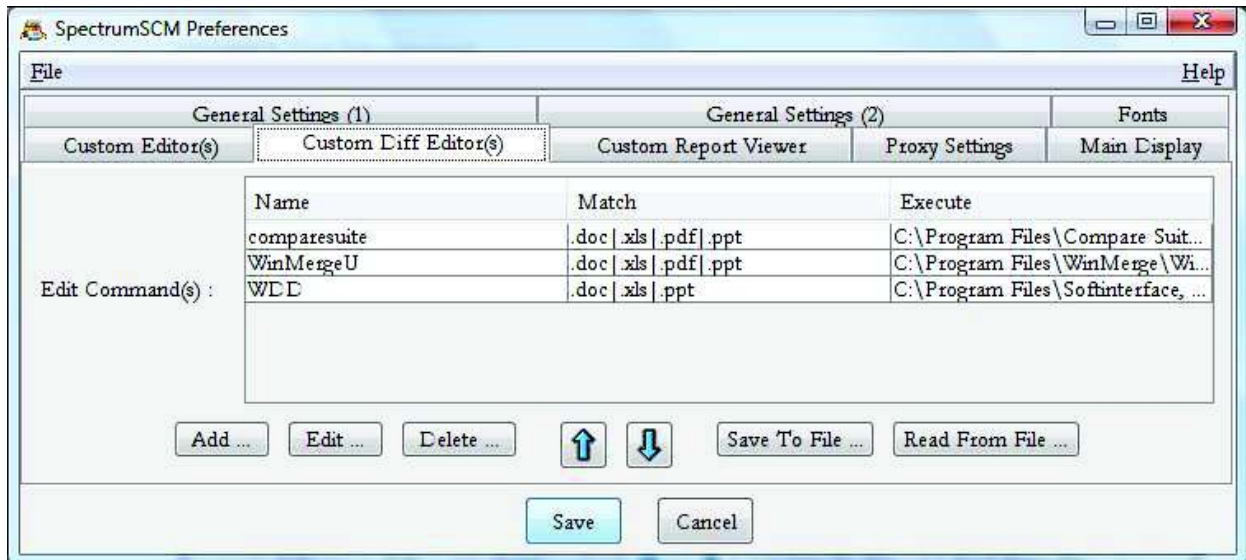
SpectrumSCM Preferences

File

Help

General Settings (1)

General Settings (2)

Fonts

Custom Editor(s)

Custom Diff Editor(s)

Custom Report Viewer

Proxy Settings

Main Display

Edit Command(s) :

| Name | Match | Execute |
|---|---|---|
| comparesuite | .doc\|.xls\|.pdf\|.ppt | C:\Program Files\Compare Suit... |
| WinMergeU | .doc\|.xls\|.pdf\|.ppt | C:\Program Files\WinMerge\Wi... |
| WDD | .doc\|.xls\|.ppt | C:\Program Files\Softinterface, ... |

Add ...

Edit ...

Delete ...

Save To File ...

Read From File ...

Save

Cancel